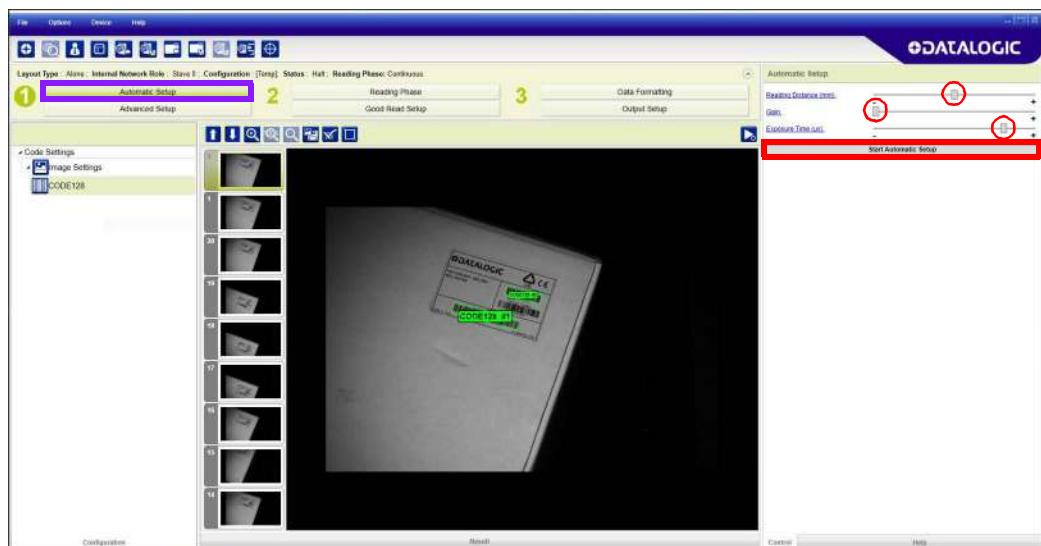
File Options Device Help

DATALOGIC

Layout Type : Alone : Internal Network Role : Slave 0 : Configuration : [Temp] Status : Halt : Reading Phase: Continuous

1 Automatic Setup
Advanced Setup

2 Reading Phase
Good Read Setup

3 Data Formatting
Output Setup

Automatic Setup

Reading Distance (mm)

Gain

Exposure Time (us)

Start Automatic Setup

Code Settings
Image Settings
CODE128

1
30
19
18
17
16
15
14

DATALOGIC
CE
CODE128 #1

Configuration

Result

Control

Help